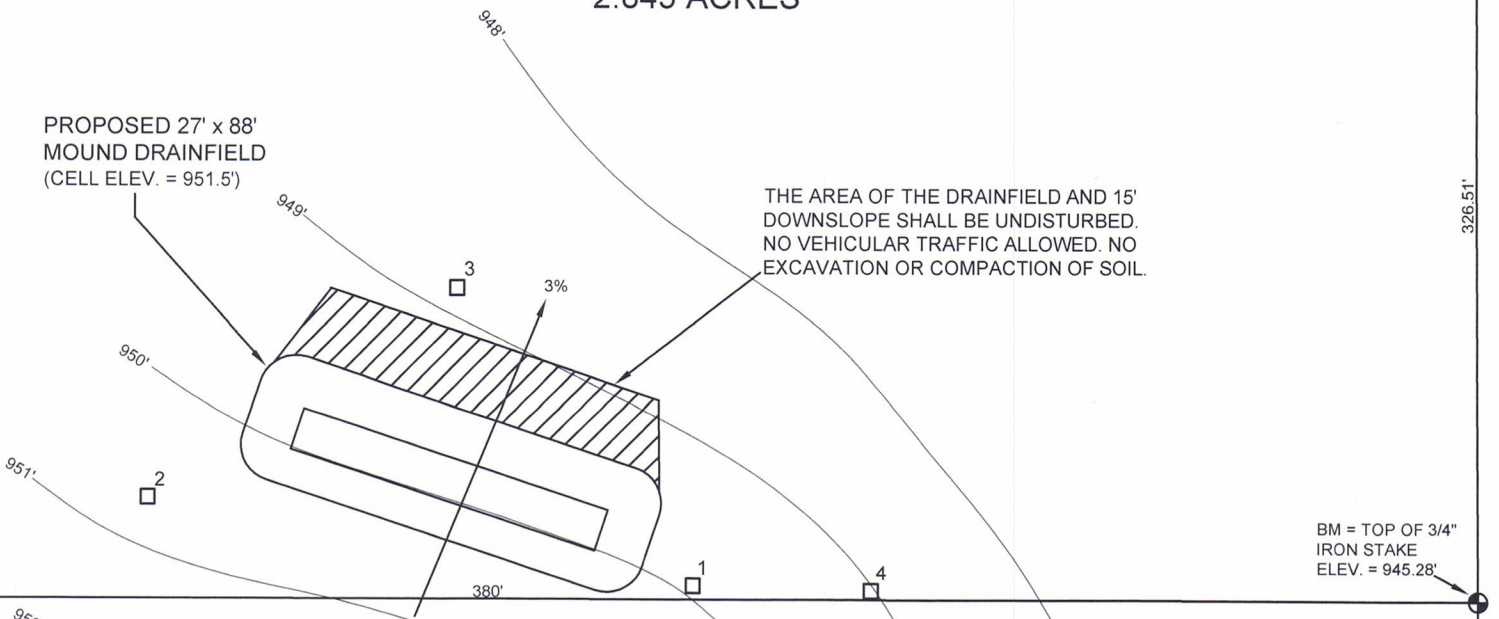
2.849 ACRES

948'

PROPOSED 27' x 88'
MOUND DRAINFIELD
(CELL ELEV. = 951.5')

THE AREA OF THE DRAINFIELD AND 15' DOWNSLOPE SHALL BE UNDISTURBED. NO VEHICULAR TRAFFIC ALLOWED. NO EXCAVATION OR COMPACTION OF SOIL.

326.51'

949'

3

3%

950'

951'

2

1

4

380'

BM = TOP OF 3/4"
IRON STAKE
ELEV. = 945.28'

95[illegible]